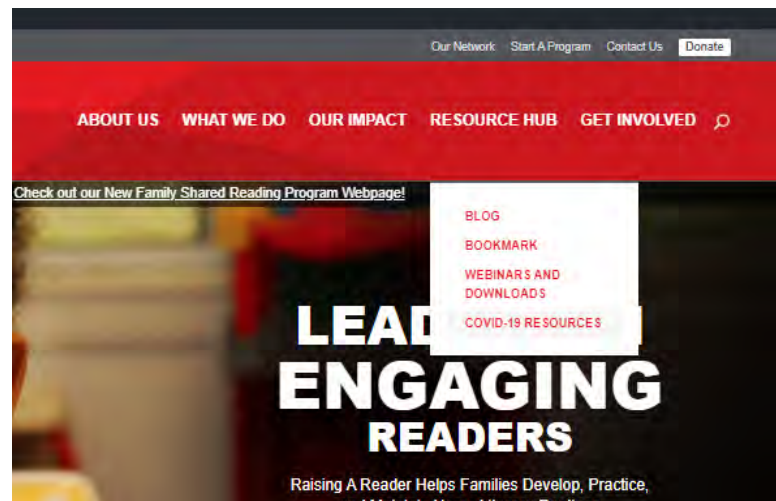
Our Network Start A Program Contact Us Donate

ABOUT US WHAT WE DO OUR IMPACT RESOURCE HUB GET INVOLVED

Check out our New Family Shared Reading Program Webpage!

BLOG
BOOKMARK
WEBINARS AND DOWNLOADS
COVID-19 RESOURCES

LEAD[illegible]

ENGAGING

READERS

Raising A Reader Helps Families Develop, Practice, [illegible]